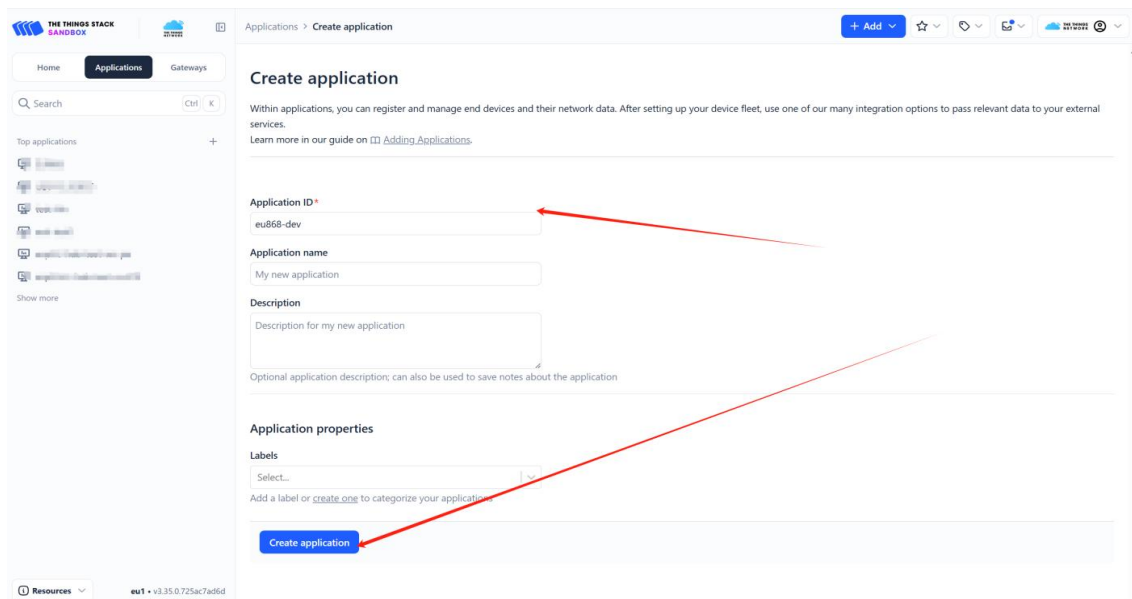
THE THINGS STACK SANDBOX

THE THINGS NETWORK

Home Applications Gateways

Search Ctrl K

Top applications +

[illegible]
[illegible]
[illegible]
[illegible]
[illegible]
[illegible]

Show more

Resources

eu1 • v3.35.0.725ac7ad6d

Applications > Create application

+ Add

THE THINGS NETWORK

Create application

Within applications, you can register and manage end devices and their network data. After setting up your device fleet, use one of our many integration options to pass relevant data to your external services.

Learn more in our guide on Adding Applications.

Application ID*

eu868-dev

Application name

My new application

Description

Description for my new application

Optional application description; can also be used to save notes about the application

Application properties

Labels

Select...

Add a label or create one to categorize your applications

Create application